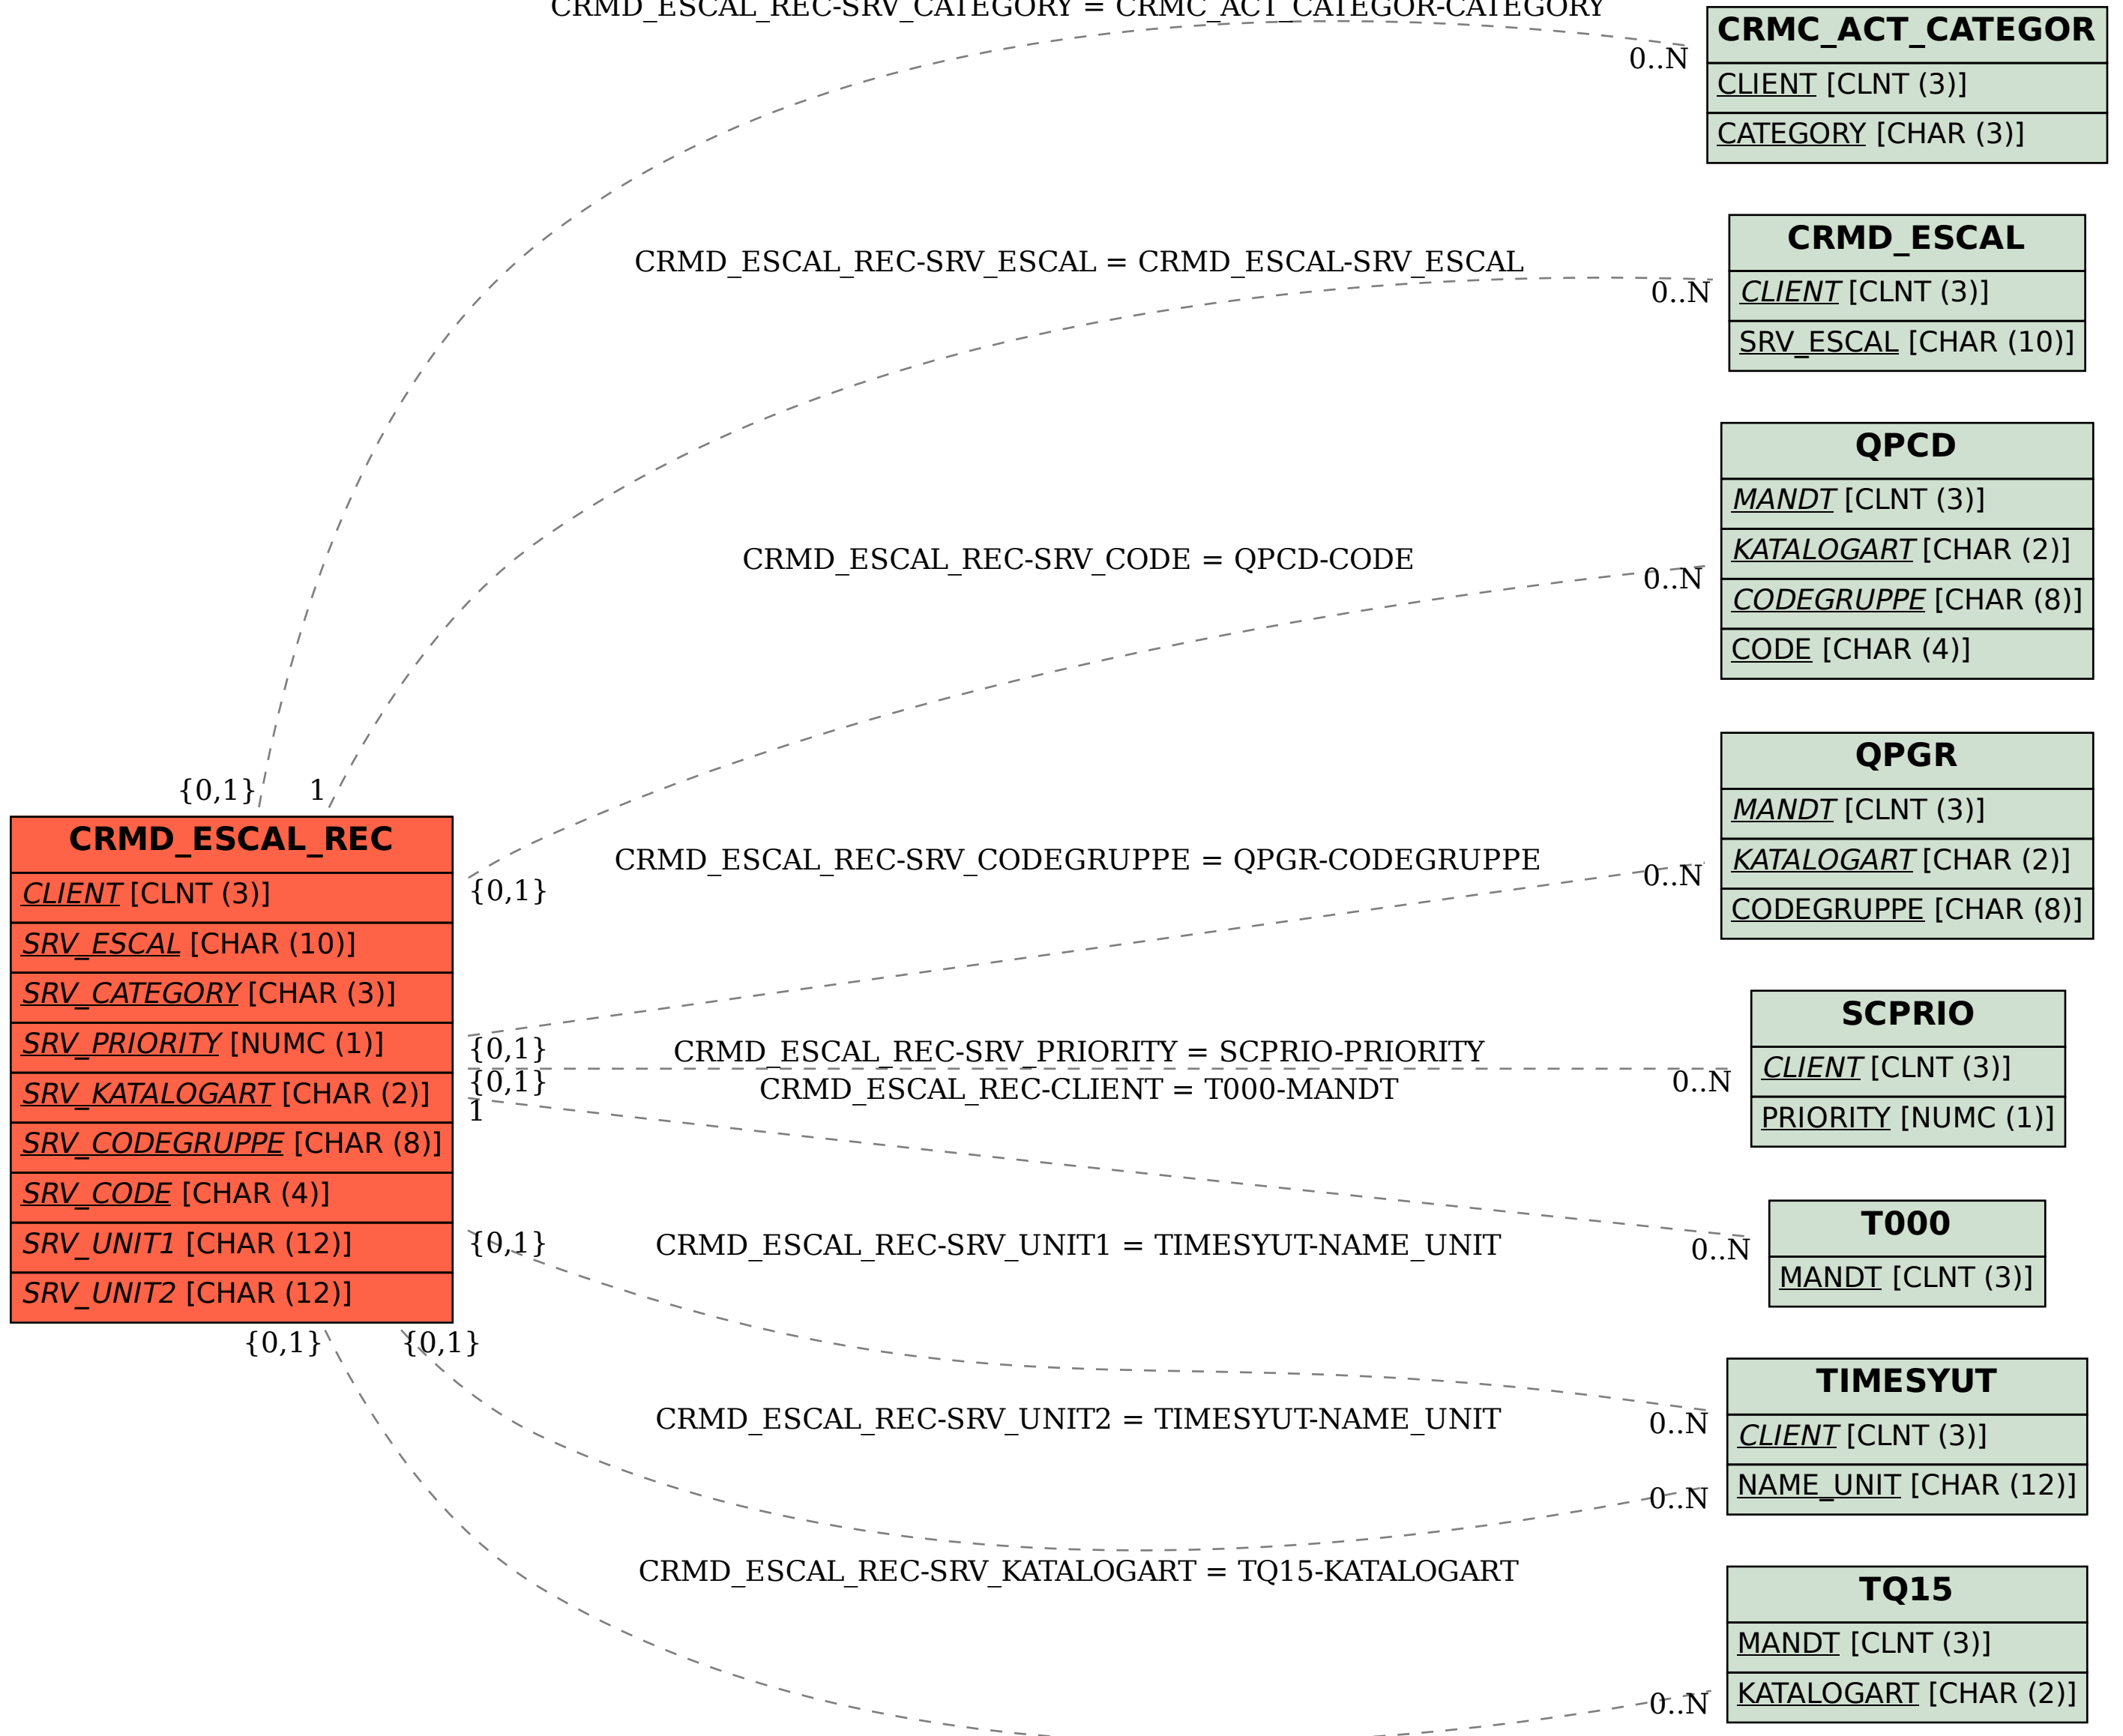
CRMD_ESCAL_REC-SRV_CATEGORY = CRMC_ACT_CATEGOR-CATEGORY

0..N

CRMC_ACT_CATEGOR
CLIENT [CLNT (3)]
CATEGORY [CHAR (3)]

CRMD_ESCAL_REC-SRV_ESCAL = CRMD_ESCAL-SRV_ESCAL

0..N

CRMD_ESCAL
CLIENT [CLNT (3)]
SRV_ESCAL [CHAR (10)]

CRMD_ESCAL_REC-SRV_CODE = QPCD-CODE

0..N

QPCD
MANDT [CLNT (3)]
KATALOGART [CHAR (2)]
CODEGRUPPE [CHAR (8)]
CODE [CHAR (4)]

{0,1} 1

CRMD_ESCAL_REC
CLIENT [CLNT (3)]
SRV_ESCAL [CHAR (10)]
SRV_CATEGORY [CHAR (3)]
SRV_PRIORITY [NUMC (1)]
SRV_KATALOGART [CHAR (2)]
SRV_CODEGRUPPE [CHAR (8)]
SRV_CODE [CHAR (4)]
SRV_UNIT1 [CHAR (12)]
SRV_UNIT2 [CHAR (12)]

{0,1}

CRMD_ESCAL_REC-SRV_CODEGRUPPE = QPGR-CODEGRUPPE

0..N

QPGR
MANDT [CLNT (3)]
KATALOGART [CHAR (2)]
CODEGRUPPE [CHAR (8)]

{0,1}
{0,1}
1

CRMD_ESCAL_REC-SRV_PRIORITY = SCPRIO-PRIORITY
CRMD_ESCAL_REC-CLIENT = T000-MANDT

0..N

SCPRIO
CLIENT [CLNT (3)]
PRIORITY [NUMC (1)]

0..N

T000
MANDT [CLNT (3)]

{0,1}

CRMD_ESCAL_REC-SRV_UNIT1 = TIMESYUT-NAME_UNIT

{0,1} {0,1}

0..N

TIMESYUT
CLIENT [CLNT (3)]
NAME_UNIT [CHAR (12)]

CRMD_ESCAL_REC-SRV_UNIT2 = TIMESYUT-NAME_UNIT

0..N

CRMD_ESCAL_REC-SRV_KATALOGART = TQ15-KATALOGART

TQ15
MANDT [CLNT (3)]
KATALOGART [CHAR (2)]

0..N